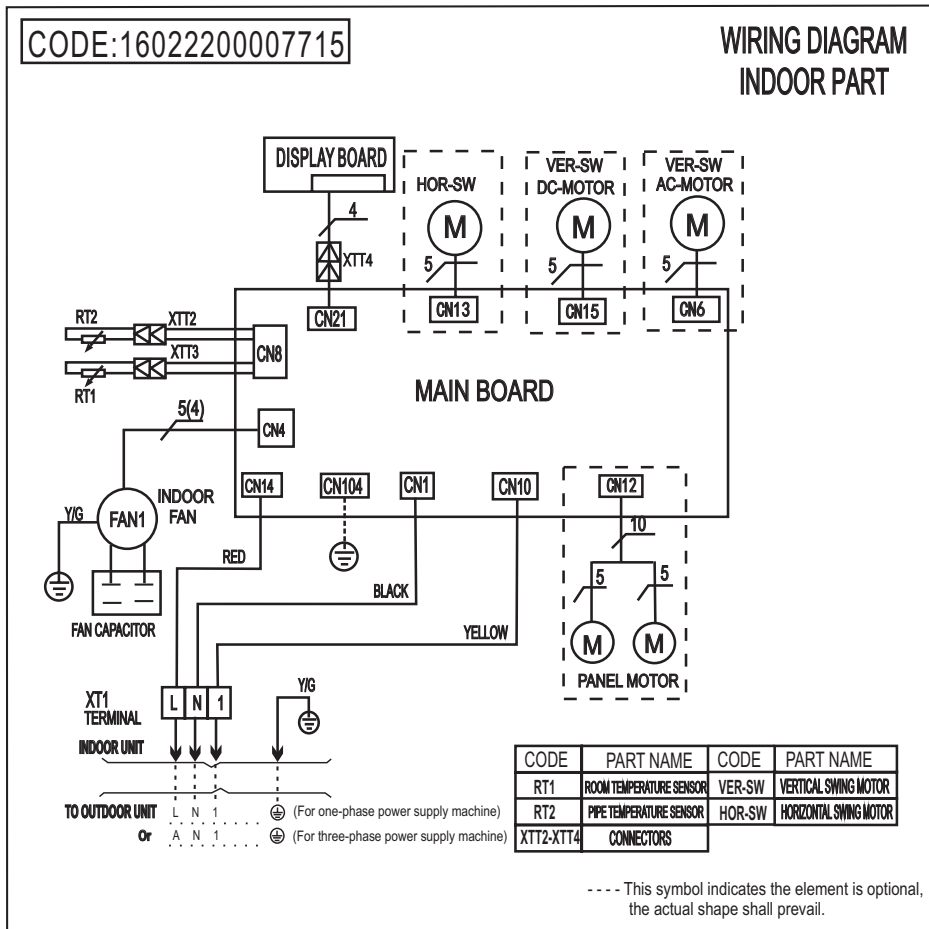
CODE:16022200007715

WIRING DIAGRAM
INDOOR PART

DISPLAY BOARD
4
XTT4
CN21
HOR-SW
M
5
CN13
VER-SW
DC-MOTOR
M
5
CN15
VER-SW
AC-MOTOR
M
5
CN6

RT2
XTT2
XTT3
CN8
RT1

MAIN BOARD

5(4)
CN4
Y/G
FAN1
INDOOR
FAN
FAN CAPACITOR

CN14
CN104
CN1
CN10
CN12
10
5
5
M
M
PANEL MOTOR

RED
BLACK
YELLOW

XT1
TERMINAL
L
N
1
Y/G

INDOOR UNIT
TO OUTDOOR UNIT L N 1 (For one-phase power supply machine)
Or A N 1 (For three-phase power supply machine)

| CODE | PART NAME | CODE | PART NAME |
|---|---|---|---|
| RT1 | ROOM TEMPERATURE SENSOR | VER-SW | VERTICAL SWING MOTOR |
| RT2 | PIPE TEMPERATURE SENSOR | HOR-SW | HORIZONTAL SWING MOTOR |
| XTT2-XTT4 | CONNECTORS | | |

- - - - This symbol indicates the element is optional, the actual shape shall prevail.